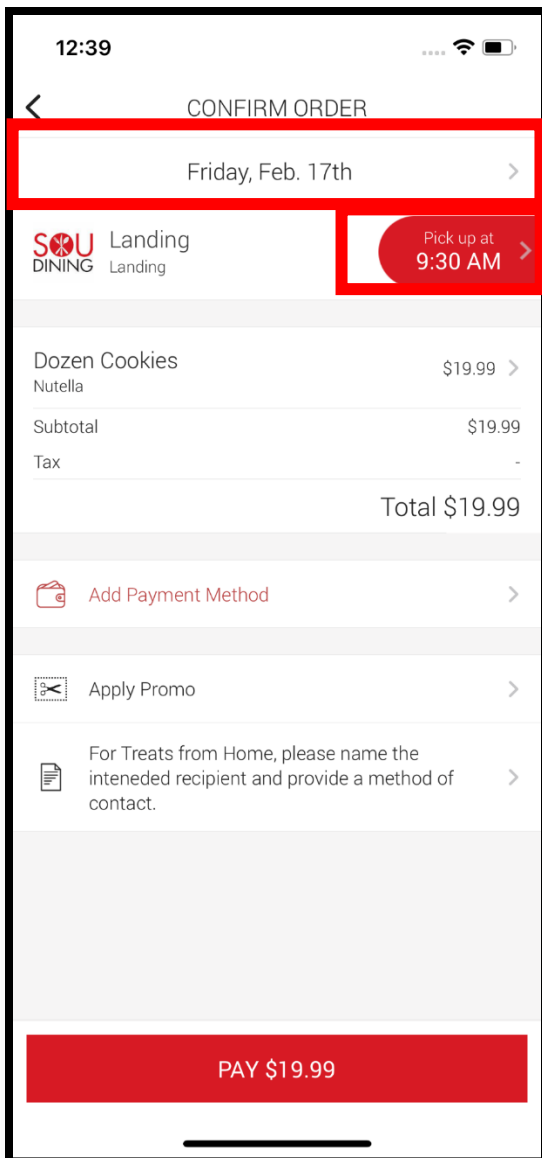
12:39

CONFIRM ORDER

Friday, Feb. 17th

SOU DINING Landing
Landing

Pick up at
9:30 AM

Dozen Cookies
Nutella
$19.99

Subtotal $19.99
Tax -

Total $19.99

Add Payment Method

Apply Promo

For Treats from Home, please name the inteneded recipient and provide a method of contact.

PAY $19.99